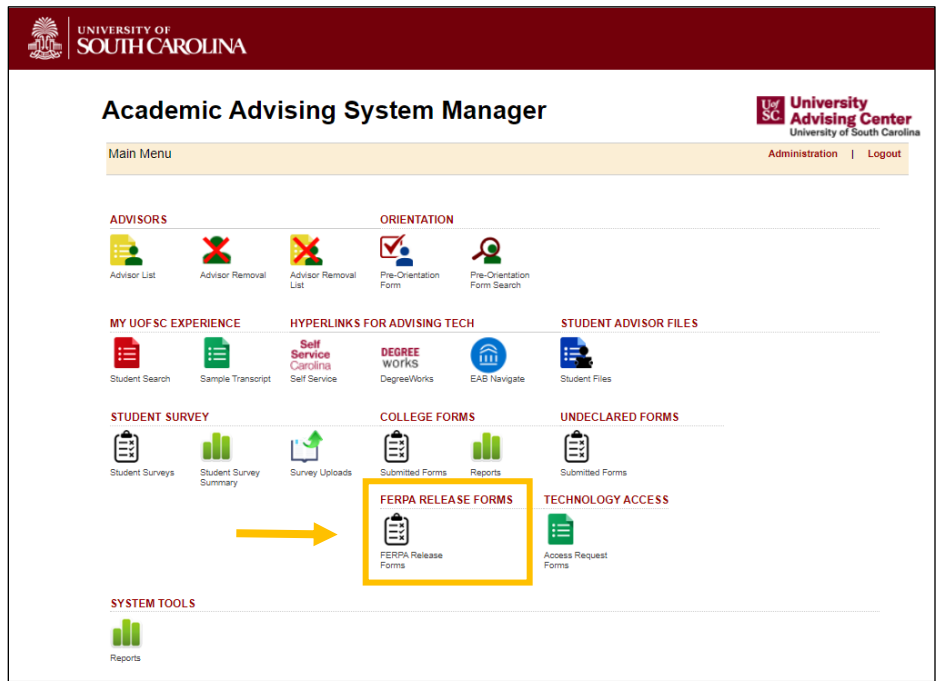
UNIVERSITY OF SOUTH CAROLINA

Academic Advising System Manager

UofSC University Advising Center University of South Carolina

Main Menu

Administration | Logout

ADVISORS

Advisor List

Advisor Removal

Advisor Removal List

ORIENTATION

Pre-Orientation Form

Pre-Orientation Form Search

MY UOFSC EXPERIENCE

Student Search

Sample Transcript

HYPERLINKS FOR ADVISING TECH

Self Service Carolina

Self Service

DEGREE works

DegreeWorks

EAB Navigate

STUDENT ADVISOR FILES

Student Files

STUDENT SURVEY

Student Surveys

Student Survey Summary

Survey Uploads

COLLEGE FORMS

Submitted Forms

Reports

UNDECLARED FORMS

Submitted Forms

FERPA RELEASE FORMS

FERPA Release Forms

TECHNOLOGY ACCESS

Access Request Forms

SYSTEM TOOLS

Reports